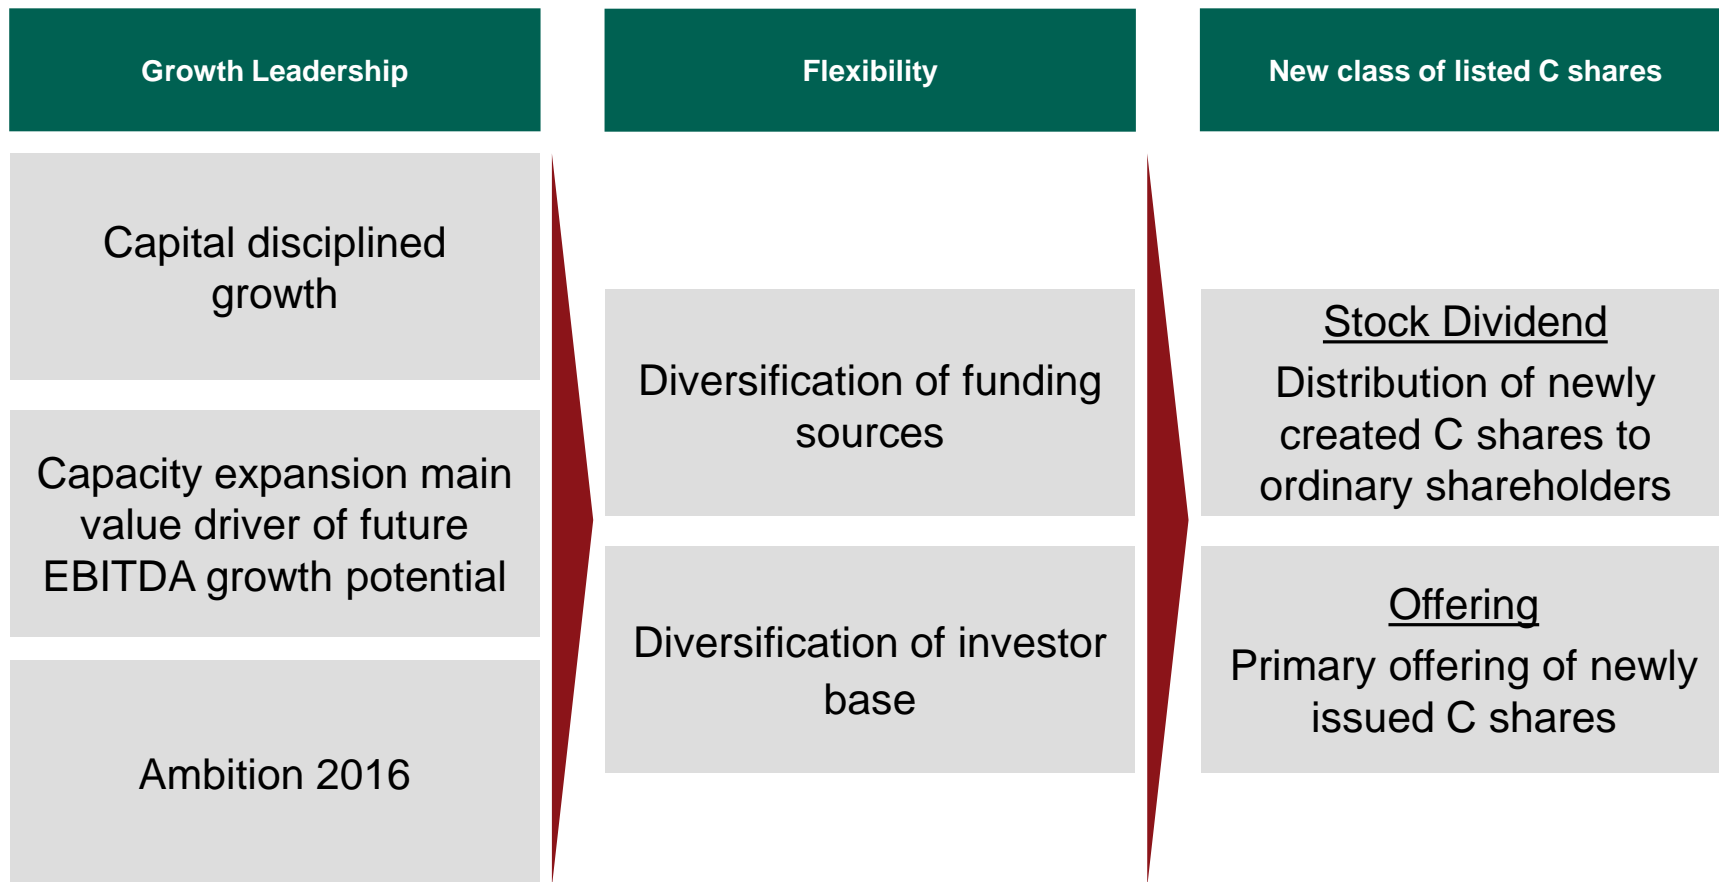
Growth Leadership

Capital disciplined growth

Capacity expansion main value driver of future EBITDA growth potential

Ambition 2016

Flexibility

Diversification of funding sources

Diversification of investor base

New class of listed C shares

Stock Dividend

Distribution of newly created C shares to ordinary shareholders

Offering

Primary offering of newly issued C shares